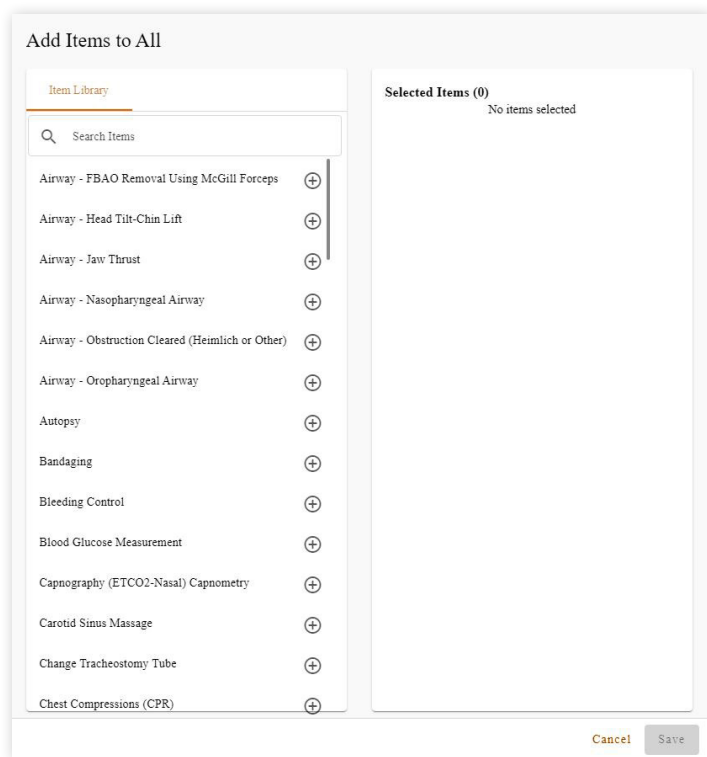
Add Items to All

Item Library

Search Items

Airway - FBAO Removal Using McGill Forceps

Airway - Head Tilt-Chin Lift

Airway - Jaw Thrust

Airway - Nasopharyngeal Airway

Airway - Obstruction Cleared (Heimlich or Other)

Airway - Oropharyngeal Airway

Autopsy

Bandaging

Bleeding Control

Blood Glucose Measurement

Capnography (ETCO2-Nasal) Capnometry

Carotid Sinus Massage

Change Tracheostomy Tube

Chest Compressions (CPR)

Selected Items (0)
No items selected

Cancel Save